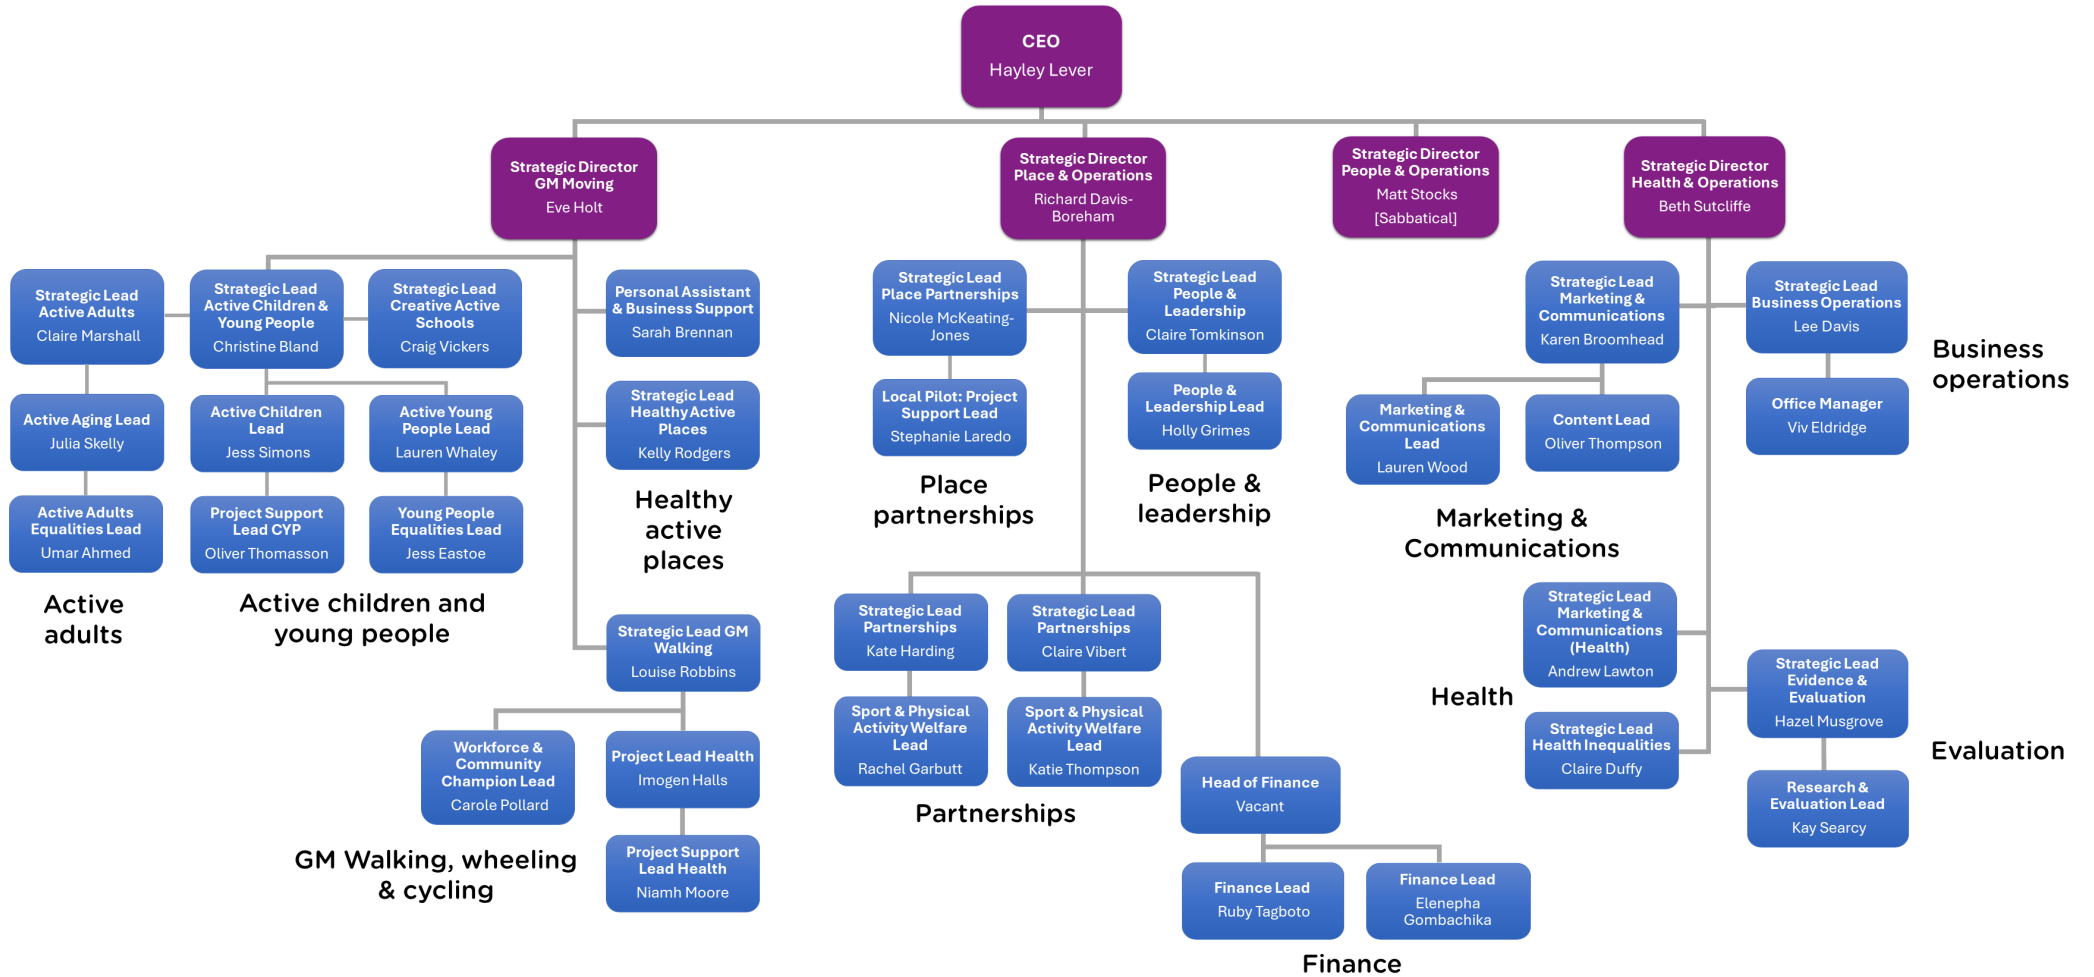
CEO
Hayley Lever

Strategic Director GM Moving
Eve Holt

Strategic Director Place & Operations
Richard Davis-Boreham

Strategic Director People & Operations
Matt Stocks
[Sabbatical]

Strategic Director Health & Operations
Beth Sutcliffe

Strategic Lead Active Adults
Claire Marshall

Active Aging Lead
Julia Skelly

Active Adults Equalities Lead
Umar Ahmed

Active adults

Strategic Lead Active Children & Young People
Christine Bland

Strategic Lead Creative Active Schools
Craig Vickers

Active Children Lead
Jess Simons

Active Young People Lead
Lauren Whaley

Project Support Lead CYP
Oliver Thomasson

Young People Equalities Lead
Jess Eastoe

Active children and young people

Personal Assistant & Business Support
Sarah Brennan

Strategic Lead Healthy Active Places
Kelly Rodgers

Healthy active places

Strategic Lead GM Walking
Louise Robbins

Workforce & Community Champion Lead
Carole Pollard

Project Lead Health
Imogen Halls

Project Support Lead Health
Niamh Moore

GM Walking, wheeling & cycling

Strategic Lead Place Partnerships
Nicole McKeating-Jones

Local Pilot: Project Support Lead
Stephanie Laredo

Place partnerships

Strategic Lead People & Leadership
Claire Tomkinson

People & Leadership Lead
Holly Grimes

People & leadership

Strategic Lead Partnerships
Kate Harding

Strategic Lead Partnerships
Claire Vibert

Sport & Physical Activity Welfare Lead
Rachel Garbutt

Sport & Physical Activity Welfare Lead
Katie Thompson

Partnerships

Head of Finance
Vacant

Finance Lead
Ruby Tagboto

Finance Lead
Elenepha Gombachika

Finance

Strategic Lead Marketing & Communications
Karen Broomhead

Marketing & Communications Lead
Lauren Wood

Content Lead
Oliver Thompson

Marketing & Communications

Strategic Lead Business Operations
Lee Davis

Office Manager
Viv Eldridge

Business operations

Strategic Lead Marketing & Communications (Health)
Andrew Lawton

Strategic Lead Health Inequalities
Claire Duffy

Health

Strategic Lead Evidence & Evaluation
Hazel Musgrove

Research & Evaluation Lead
Kay Searcy

Evaluation